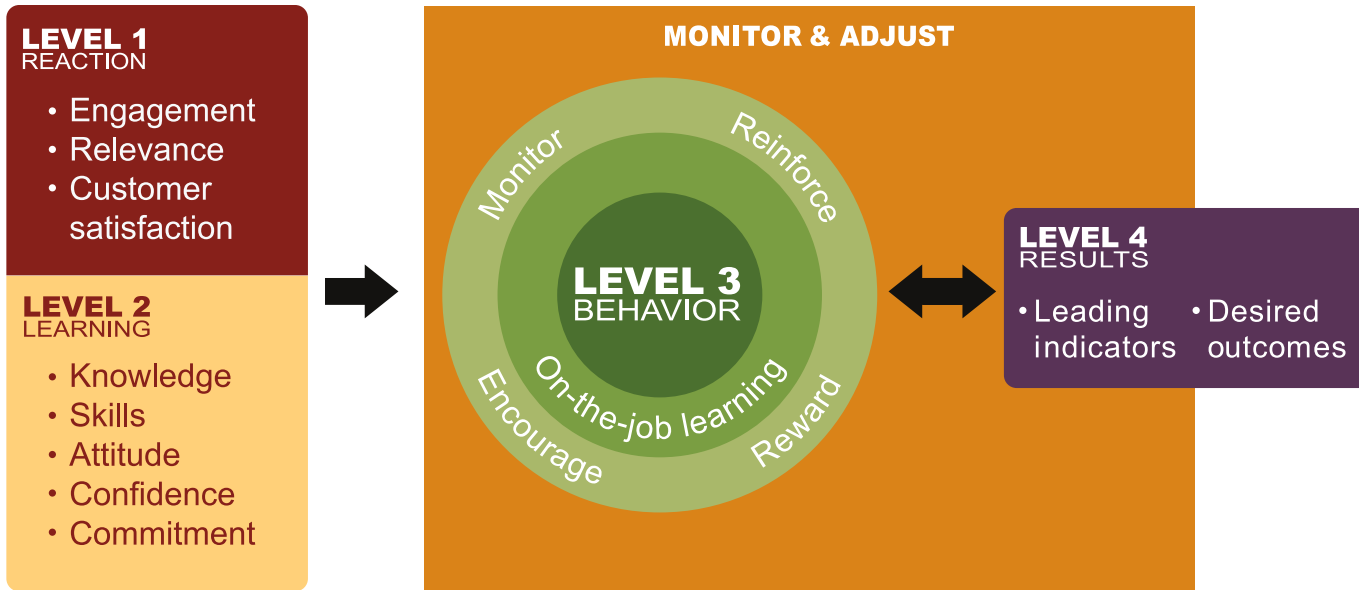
LEVEL 1
REACTION

• Engagement
• Relevance
• Customer satisfaction

LEVEL 2
LEARNING

• Knowledge
• Skills
• Attitude
• Confidence
• Commitment

MONITOR & ADJUST

Monitor
Reinforce
LEVEL 3
BEHAVIOR
On-the-job learning
Encourage
Reward

LEVEL 4
RESULTS

• Leading indicators
• Desired outcomes